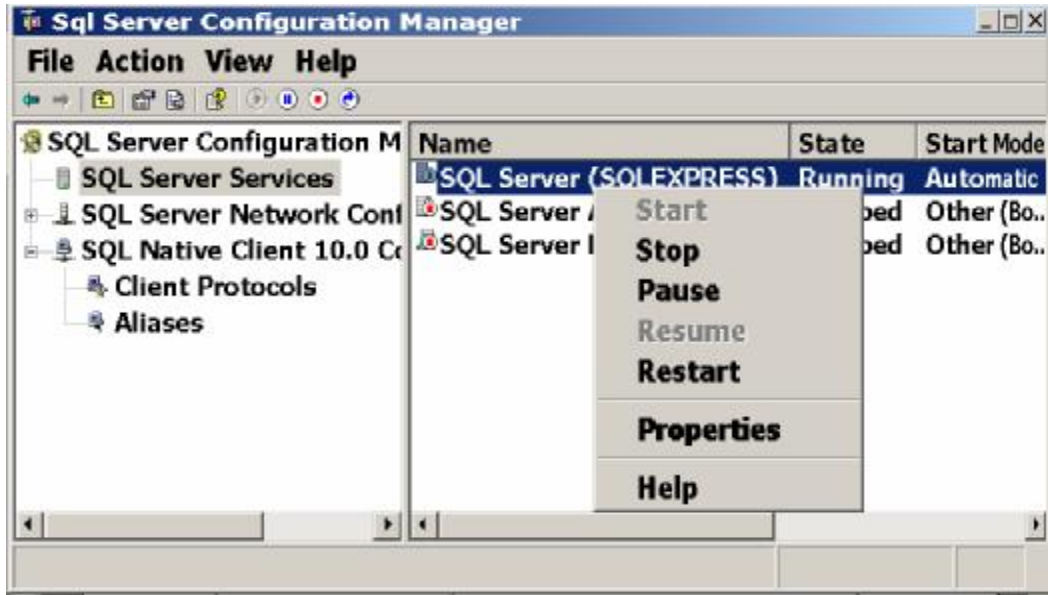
Sql Server Configuration Manager

File Action View Help

SQL Server Configuration M
SQL Server Services
SQL Server Network Conf
SQL Native Client 10.0 Co
Client Protocols
Aliases

| Name | State | Start Mode |
|---|---|---|
| SQL Server (SQLEXPRESS) | Running | Automatic |
| SQL Server / | ped | Other (Bo.. |
| SQL Server I | ped | Other (Bo.. |

Start
Stop
Pause
Resume
Restart
Properties
Help